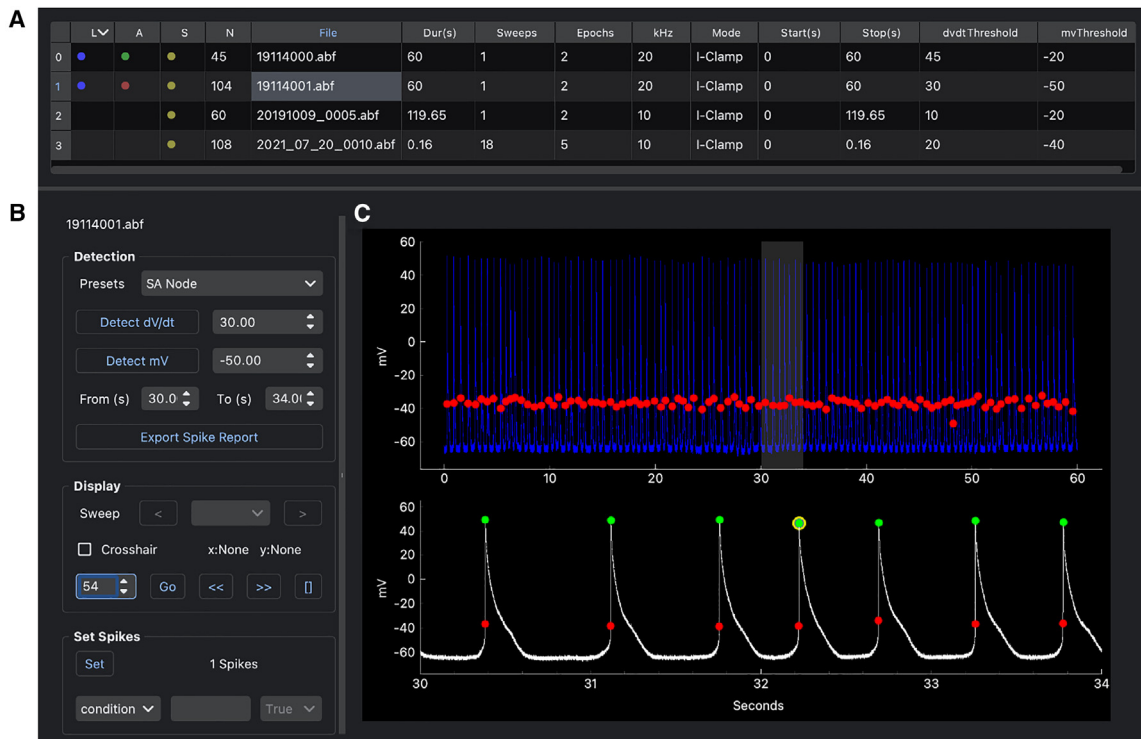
A

| | L | A | S | N | File | Dur(s) | Sweeps | Epochs | kHz | Mode | Start(s) | Stop(s) | dvdtThreshold | mvThreshold |
|---|---|---|---|---|---|---|---|---|---|---|---|---|---|---|
| 0 | | | | 45 | 19114000.abf | 60 | 1 | 2 | 20 | I-Clamp | 0 | 60 | 45 | -20 |
| 1 | | | | 104 | 19114001.abf | 60 | 1 | 2 | 20 | I-Clamp | 0 | 60 | 30 | -50 |
| 2 | | | | 60 | 20191009_0005.abf | 119.65 | 1 | 2 | 10 | I-Clamp | 0 | 119.65 | 10 | -20 |
| 3 | | | | 108 | 2021_07_20_0010.abf | 0.16 | 18 | 5 | 10 | I-Clamp | 0 | 0.16 | 20 | -40 |

B

19114001.abf

Detection

Presets SA Node

Detect dV/dt 30.00

Detect mV -50.00

From (s) 30.0 To (s) 34.0

Export Spike Report

Display

Sweep < >

Crosshair x:None y:None

54 Go << >> []

Set Spikes

Set 1 Spikes

condition True

C

60 40 20 0 -20 -40 -60

mV

0 10 20 30 40 50 60

60 40 20 0 -20 -40 -60

mV

30 31 32 33 34

Seconds